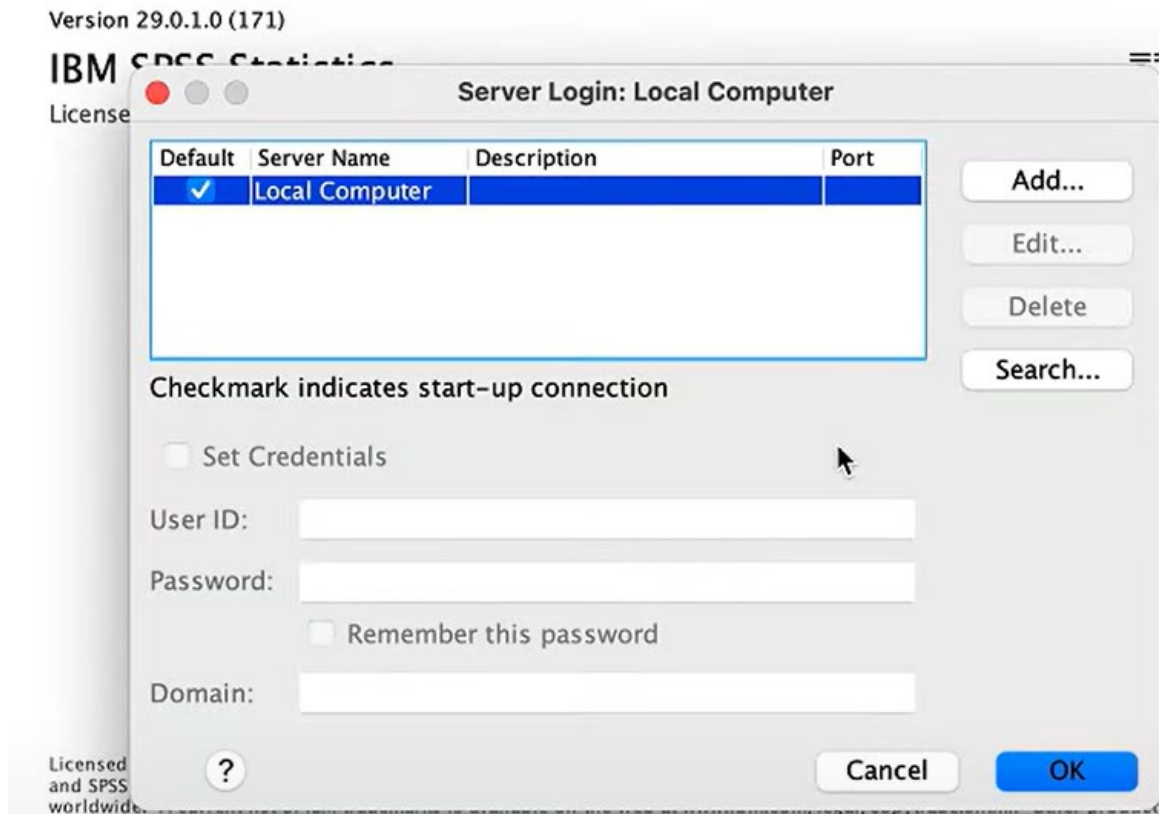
Version 29.0.1.0 (171)

IBM SPSS Statistics

License

Server Login: Local Computer

| Default | Server Name | Description | Port |
|---|---|---|---|
| ✓ | Local Computer | | |

Add...

Edit...

Delete

Search...

Checkmark indicates start-up connection

Set Credentials

User ID:

Password:

Remember this password

Domain:

?

Cancel

OK

Licensed
and SPSS
worldwide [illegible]